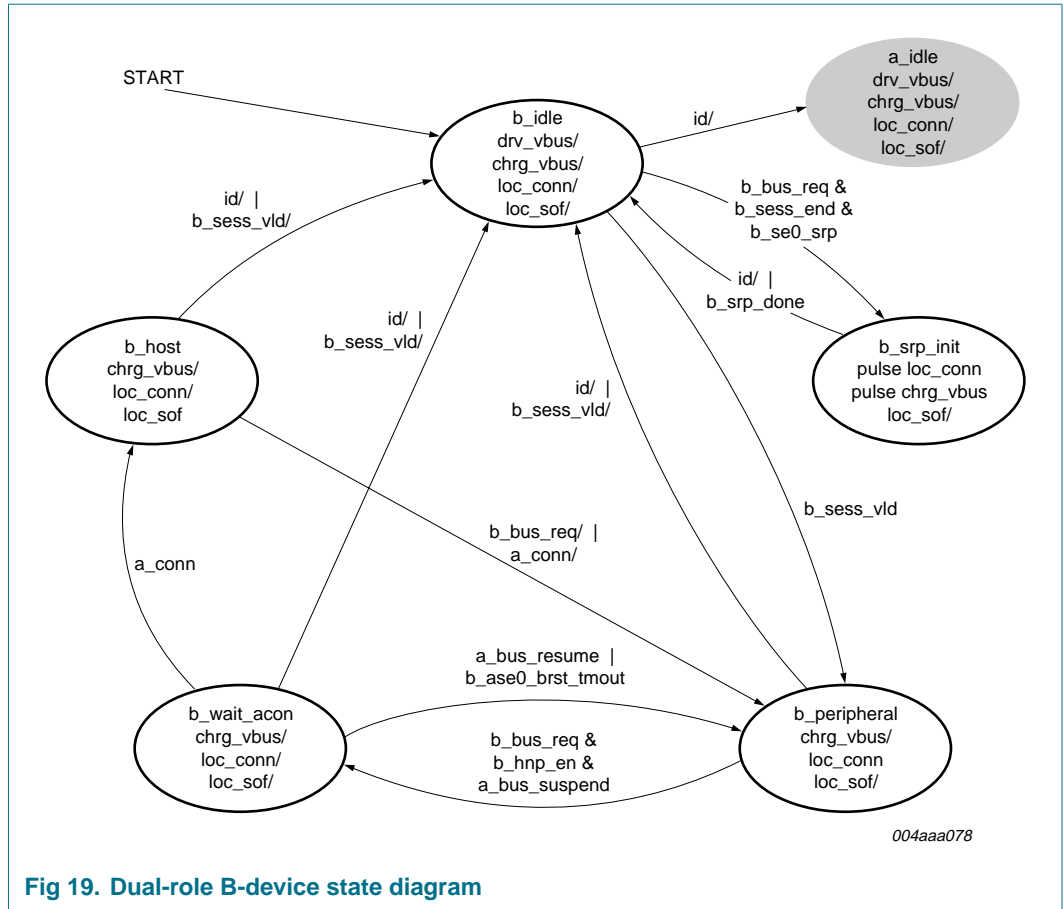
START

b_idle
drv_vbus/
chrg_vbus/
loc_conn/
loc_sof/

id/

a_idle
drv_vbus/
chrg_vbus/
loc_conn/
loc_sof/

b_bus_req &
b_sess_end &
b_se0_srp

id/ |
b_srp_done

b_srp_init
pulse loc_conn
pulse chrg_vbus
loc_sof/

id/ |
b_sess_vld/

b_host
chrg_vbus/
loc_conn/
loc_sof

id/ |
b_sess_vld/

id/ |
b_sess_vld/

b_sess_vld

b_bus_req/ |
a_conn/

a_conn

a_bus_resume |
b_ase0_brst_tmout

b_wait_acon
chrg_vbus/
loc_conn/
loc_sof/

b_bus_req &
b_hnp_en &
a_bus_suspend

b_peripheral
chrg_vbus/
loc_conn
loc_sof/

004aaa078

Fig 19. Dual-role B-device state diagram